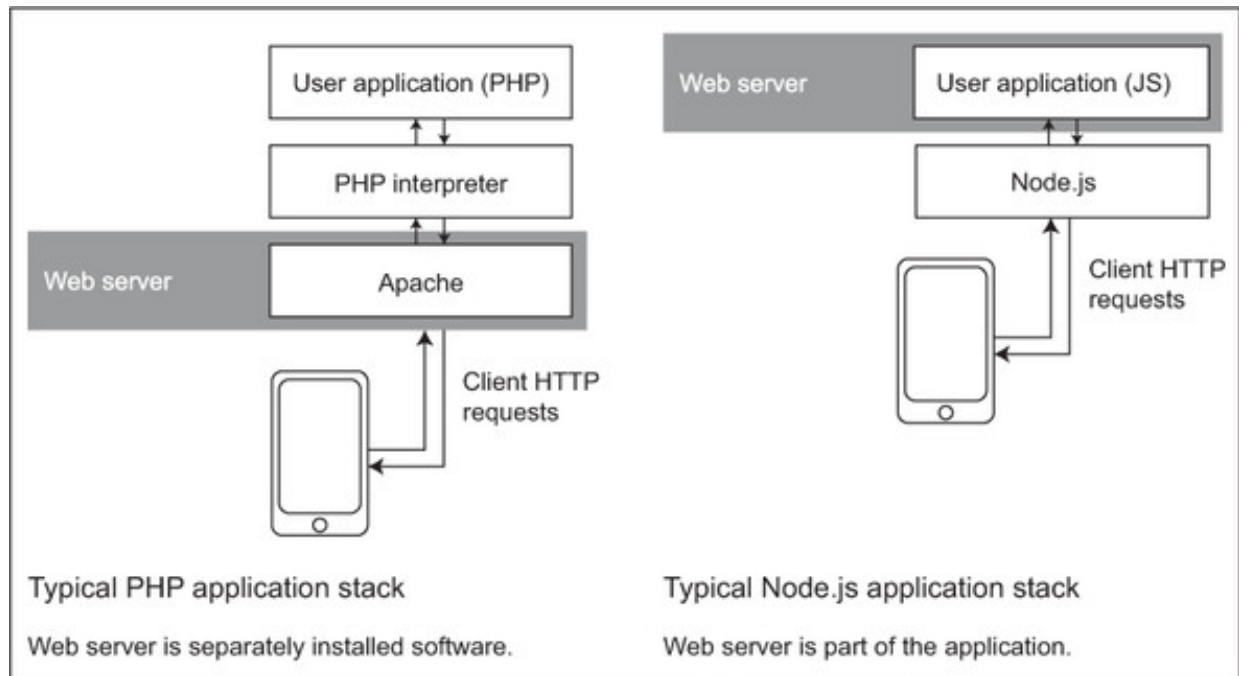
User application (PHP)

PHP interpreter

Web server

Apache

Client HTTP requests

Typical PHP application stack

Web server is separately installed software.

Web server

User application (JS)

Node.js

Client HTTP requests

Typical Node.js application stack

Web server is part of the application.